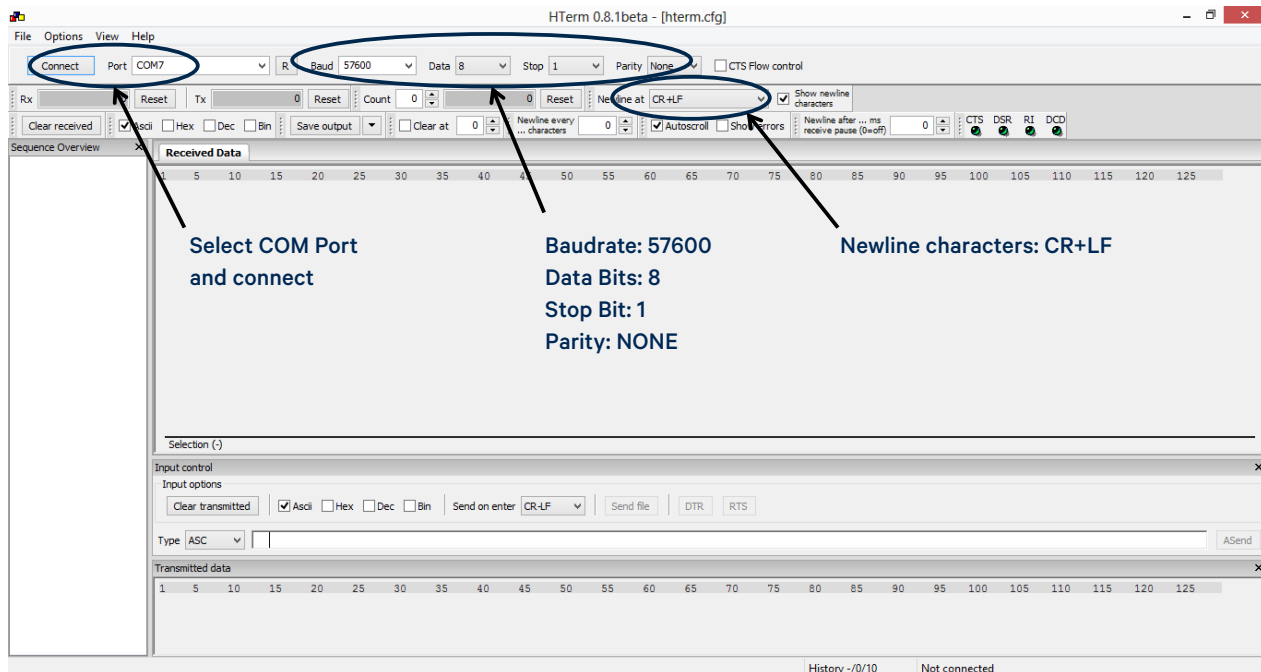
HTerm 0.8.1beta - [hterm.cfg]

File Options View Help

Connect Port COM7 R Baud 57600 Data 8 Stop 1 Parity None CTS Flow control

Rx Reset Tx 0 Reset Count 0 0 Reset Newline at CR+LF Show newline characters

Clear received Ascii Hex Dec Bin Save output Clear at 0 Newline every ... characters 0 Autoscroll Show errors Newline after ... ms receive pause (0=off) 0 CTS DSR RI DCD

Sequence Overview

Received Data

1 5 10 15 20 25 30 35 40 45 50 55 60 65 70 75 80 85 90 95 100 105 110 115 120 125

Select COM Port and connect

Baudrate: 57600
Data Bits: 8
Stop Bit: 1
Parity: NONE

Newline characters: CR+LF

Selection (-)

Input control

Input options

Clear transmitted Ascii Hex Dec Bin Send on enter CR-LF Send file DTR RTS

Type ASC ASend

Transmitted data

1 5 10 15 20 25 30 35 40 45 50 55 60 65 70 75 80 85 90 95 100 105 110 115 120 125

History -/0/10 Not connected